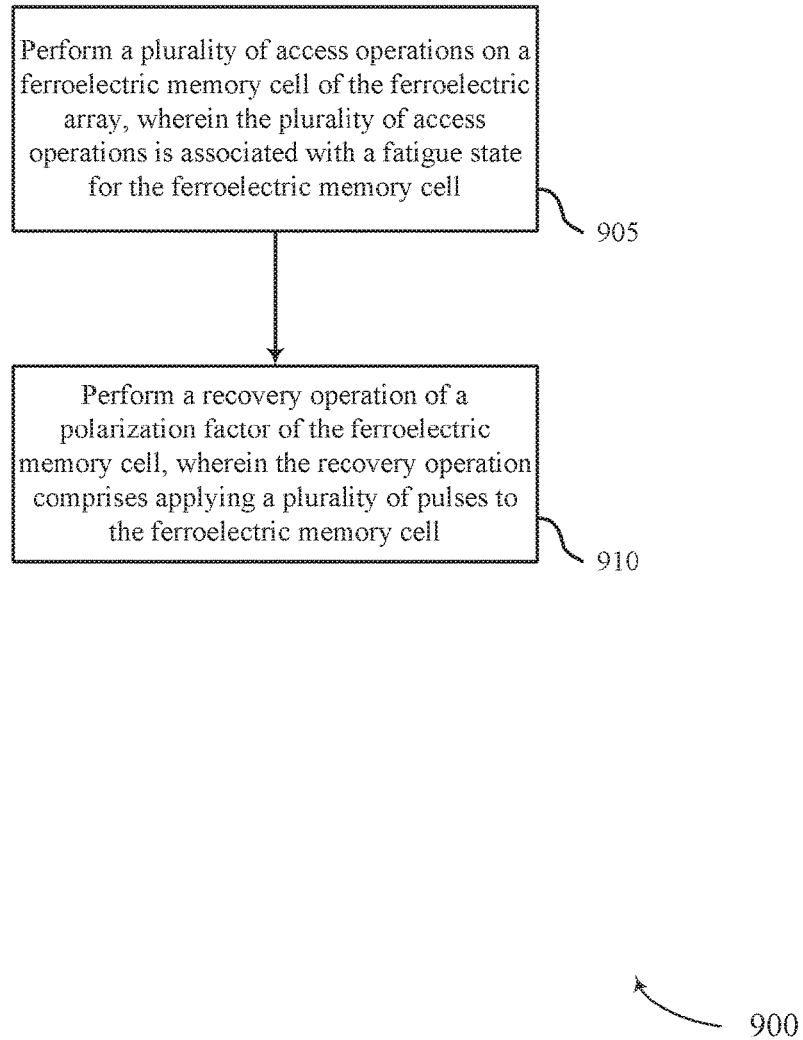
Perform a plurality of access operations on a ferroelectric memory cell of the ferroelectric array, wherein the plurality of access operations is associated with a fatigue state for the ferroelectric memory cell

905

Perform a recovery operation of a polarization factor of the ferroelectric memory cell, wherein the recovery operation comprises applying a plurality of pulses to the ferroelectric memory cell

910

900